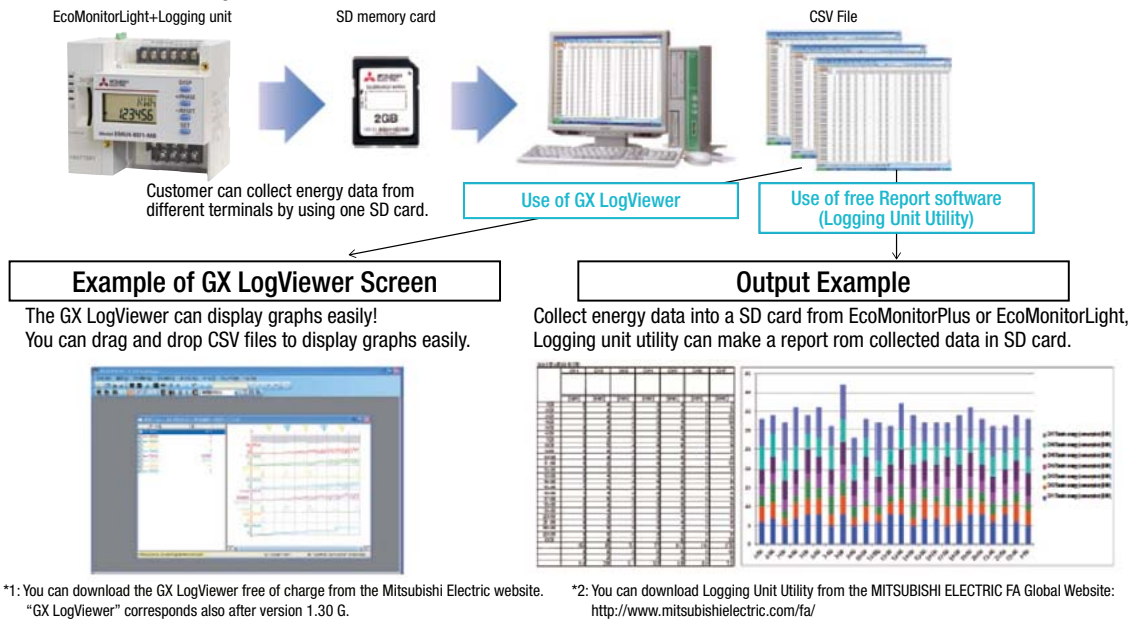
EcoMonitorLight+Logging unit

SD memory card

CSV File

2GB

Customer can collect energy data from different terminals by using one SD card.

Use of GX LogViewer

Use of free Report software (Logging Unit Utility)

Example of GX LogViewer Screen

The GX LogViewer can display graphs easily!
You can drag and drop CSV files to display graphs easily.

Output Example

Collect energy data into a SD card from EcoMonitorPlus or EcoMonitorLight, Logging unit utility can make a report rom collected data in SD card.

*1: You can download the GX LogViewer free of charge from the Mitsubishi Electric website. "GX LogViewer" corresponds also after version 1.30 G.

*2: You can download Logging Unit Utility from the MITSUBISHI ELECTRIC FA Global Website: http://www.mitsubishielectric.com/fa/